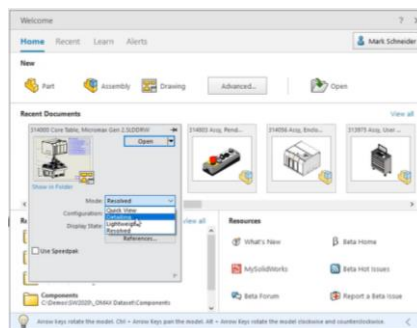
Welcome

? ×

Home Recent Learn Alerts

Mark Schneider

New

Part

Assembly

Drawing

Advanced...

Open

Recent Documents

View all

314000 Core Table, Microtear Gen 2.SLDDRW

Open

314002 Assy, Pend...

314056 Assy, Enclo...

313975 Assy, User ...

Show in Folder

Mode: Resolved

Quick View

Configuration: Default

Lightweight

Display State: Resolved

References...

Use Speedpak

Re

View all

Resources

What's New

Beta Home

MySolidWorks

Beta Hot Issues

Beta Forum

Report a Beta Issue

Components
C:\Demos\SW2020_ONAX Dataset\Components

Arrow keys rotate the model. Ctrl + Arrow keys pan the model. Alt + Arrow keys rotate the model clockwise and counterclockwise.